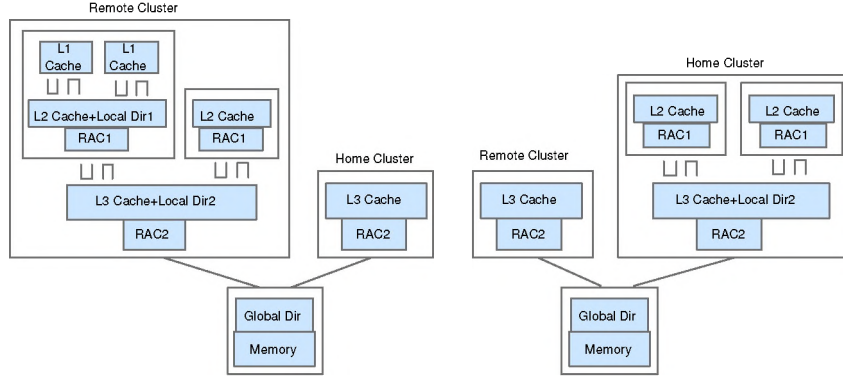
Remote Cluster

L1 Cache

L1 Cache

L2 Cache+Local Dir1

RAC1

L2 Cache

RAC1

L3 Cache+Local Dir2

RAC2

Home Cluster

L3 Cache

RAC2

Global Dir

Memory

Remote Cluster

L3 Cache

RAC2

Home Cluster

L2 Cache

RAC1

L2 Cache

RAC1

L3 Cache+Local Dir2

RAC2

Global Dir

Memory